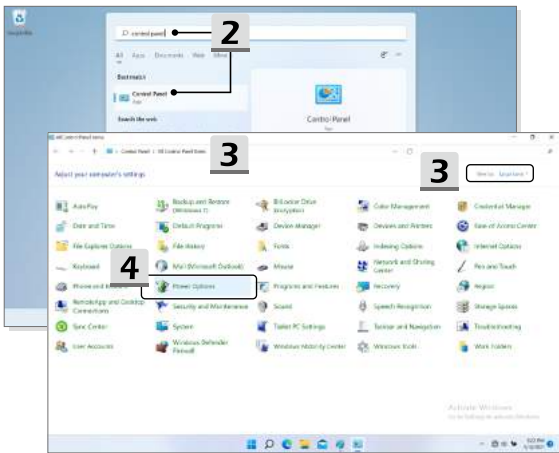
Recycle Bin

control panel

2

All Apps Documents Web More

Best match

Control Panel
App

Search the web

Control Panel

3

All Control Panel Items

Control Panel > All Control Panel Items

Adjust your computer's settings

3

View by: Small icons

AutoPlay
Backup and Restore (Windows 7)
BitLocker Drive Encryption
Color Management
Credential Manager
Date and Time
Default Programs
Device Manager
Devices and Printers
Ease of Access Center
File Explorer Options
File History
Fonts
Indexing Options
Internet Options
Keyboard
Mail (Microsoft Outlook)
Mouse
Network and Sharing Center
Pen and Touch
Phone and Modem
Power Options
Programs and Features
Recovery
Region
RemoteApp and Desktop Connections
Security and Maintenance
Sound
Speech Recognition
Storage Spaces
Sync Center
System
Tablet PC Settings
Taskbar and Navigation
Troubleshooting
User Accounts
Windows Defender Firewall
Windows Mobility Center
Windows Tools
Work Folders

4

Activate Windows